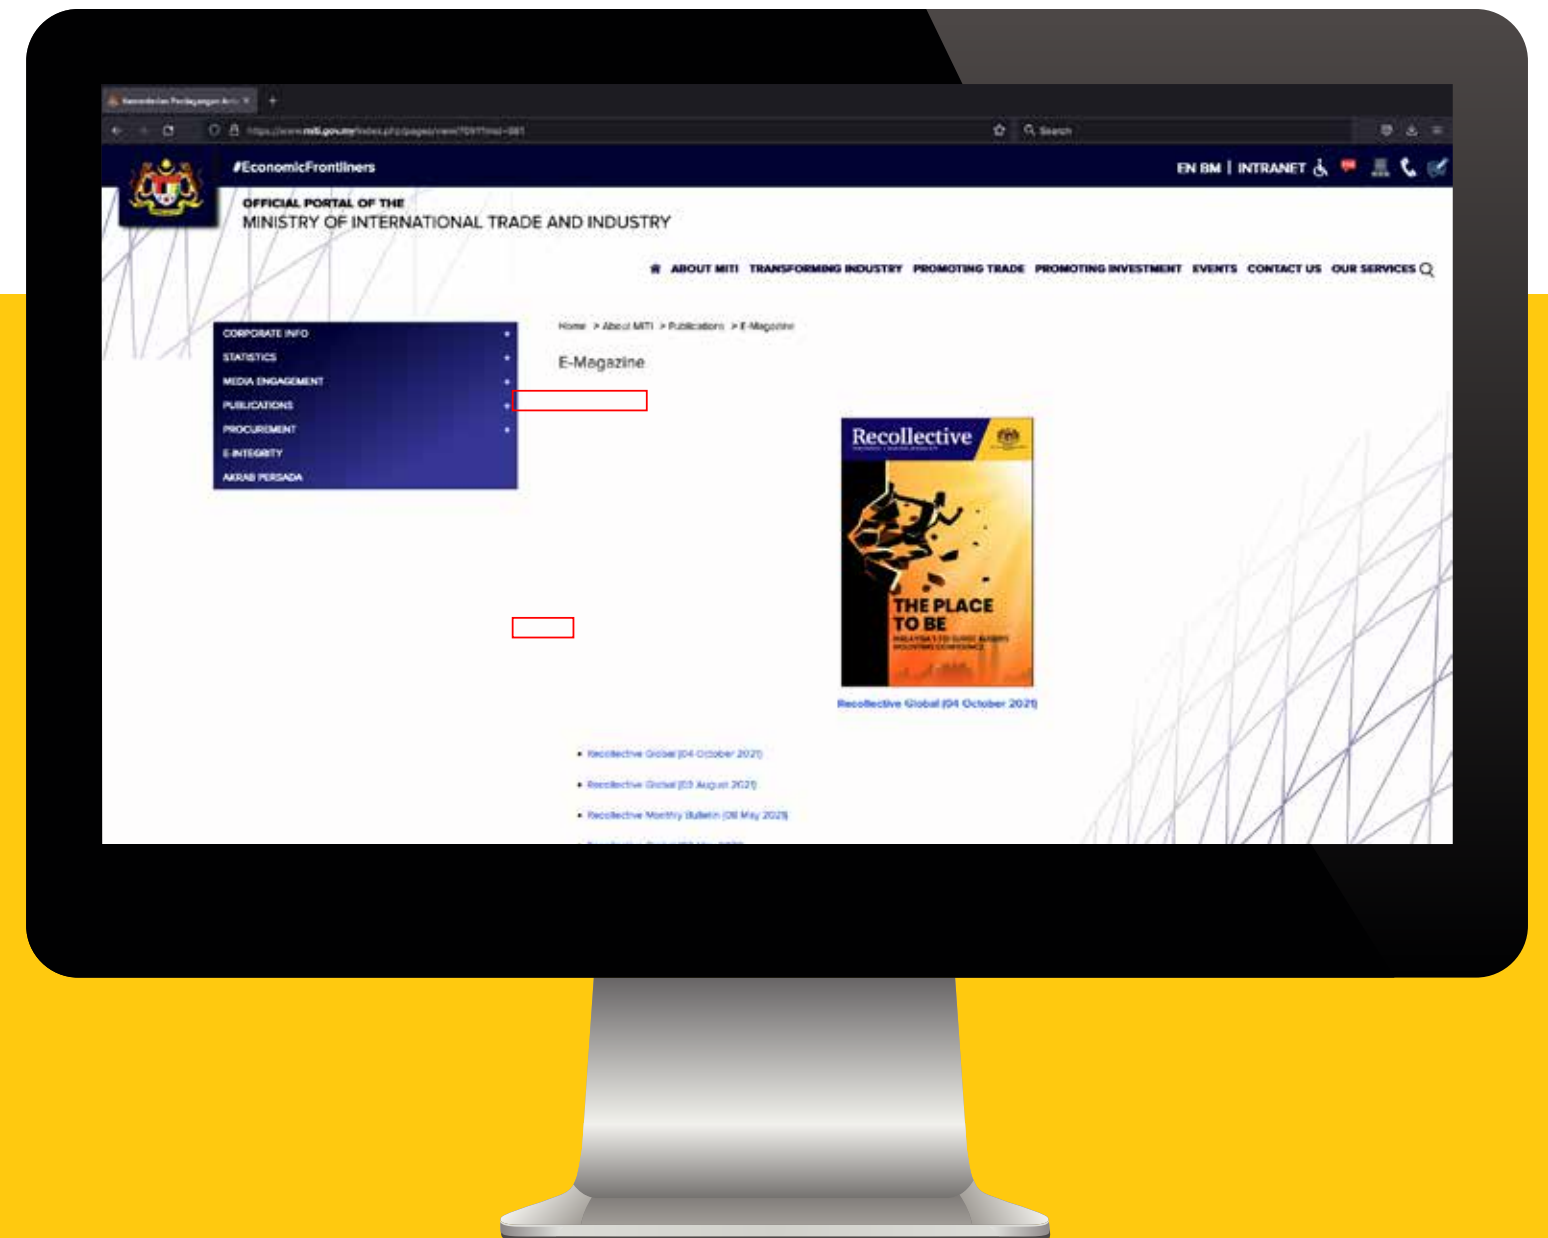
Kementerian Perdagangan Anta ×

https://www.miti.gov.my/index.php/pages/view/?

Search

#EconomicFrontliners

EN BM | INTRANET

OFFICIAL PORTAL OF THE
MINISTRY OF INTERNATIONAL TRADE AND INDUSTRY

ABOUT MITI TRANSFORMING INDUSTRY PROMOTING TRADE PROMOTING INVESTMENT EVENTS CONTACT US OUR SERVICES

CORPORATE INFO
STATISTICS
MEDIA ENGAGEMENT
PUBLICATIONS
PROCUREMENT
E-INTEGRITY
AKRAB PERSADA

Home > About MITI > Publications > E-Magazine

E-Magazine

Recollective

THE PLACE TO BE

Recollective Global (04 October 2021)

• Recollective Global (04 October 2021)
• Recollective Global (03 August 2021)
• Recollective Monthly Bulletin (08 May 2021)